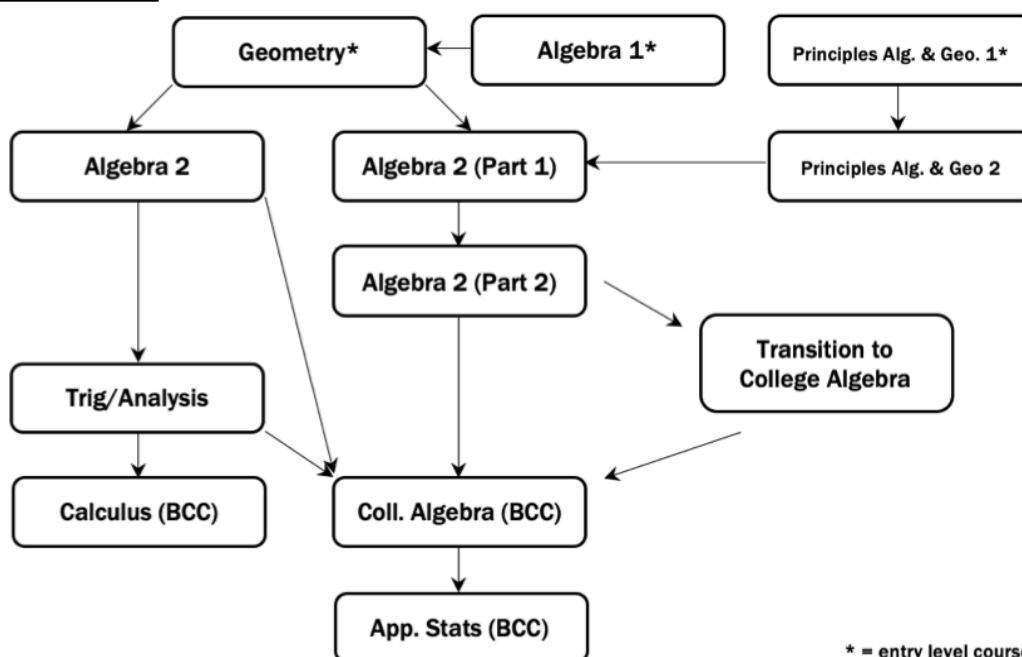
Geometry*

Algebra 1*

Principles Alg. & Geo. 1*

Algebra 2

Algebra 2 (Part 1)

Principles Alg. & Geo 2

Algebra 2 (Part 2)

Transition to College Algebra

Trig/Analysis

Calculus (BCC)

Coll. Algebra (BCC)

App. Stats (BCC)

* = entry level cours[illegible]